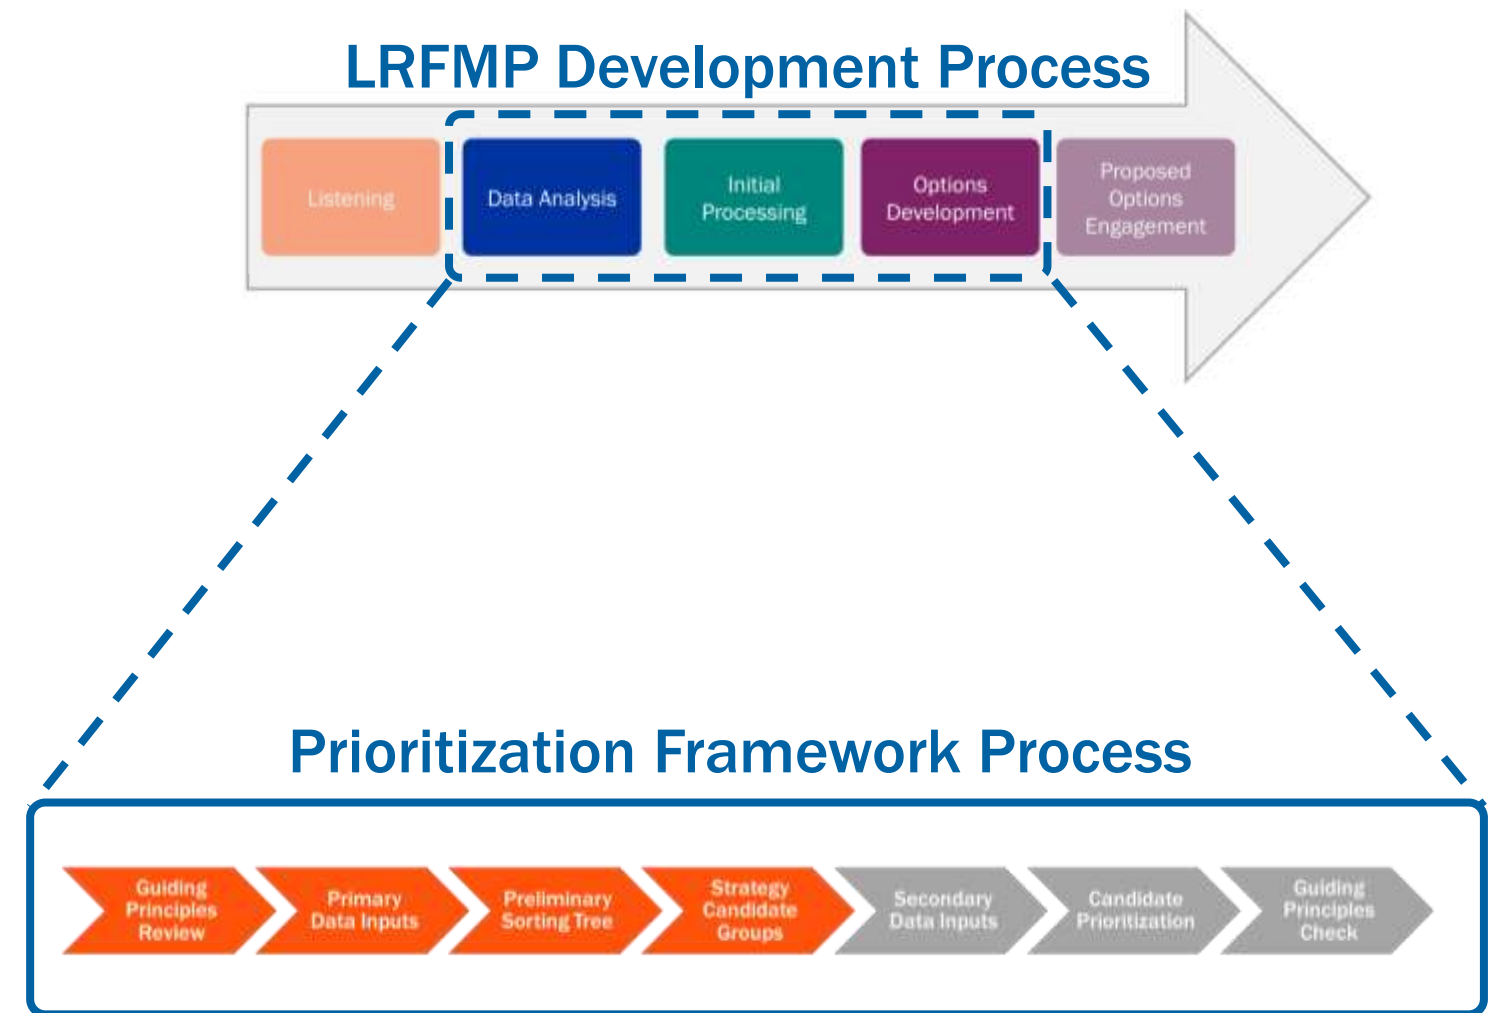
LRFMP Development Process

Listening

Data Analysis

Initial Processing

Options Development

Proposed Options Engagement

Prioritization Framework Process

Guiding Principles Review

Primary Data Inputs

Preliminary Sorting Tree

Strategy Candidate Groups

Secondary Data Inputs

Candidate Prioritization

Guiding Principles Check